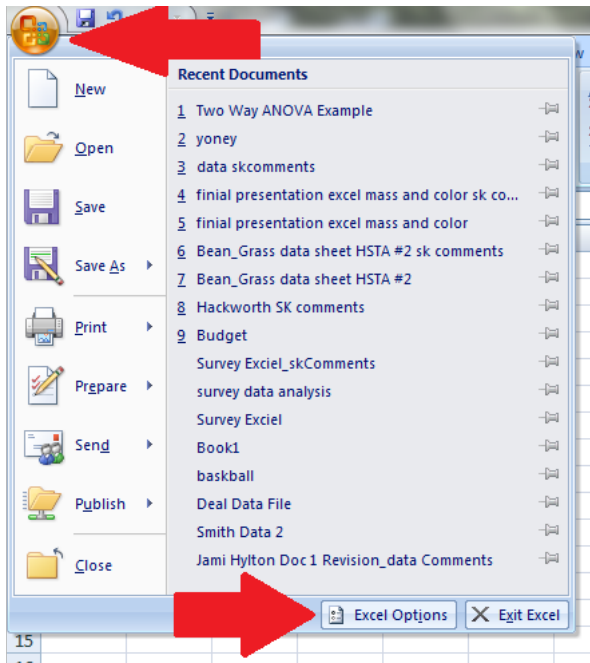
New
Open
Save
Save As
Print
Prepare
Send
Publish
Close

Recent Documents
1 Two Way ANOVA Example
2 yoney
3 data skcomments
4 finial presentation excel mass and color sk co...
5 finial presentation excel mass and color
6 Bean_Grass data sheet HSTA #2 sk comments
7 Bean_Grass data sheet HSTA #2
8 Hackworth SK comments
9 Budget
Survey Exciel_skComments
survey data analysis
Survey Exciel
Book1
baskball
Deal Data File
Smith Data 2
Jami Hylton Doc 1 Revision_data Comments

Excel Options
Exit Excel

15